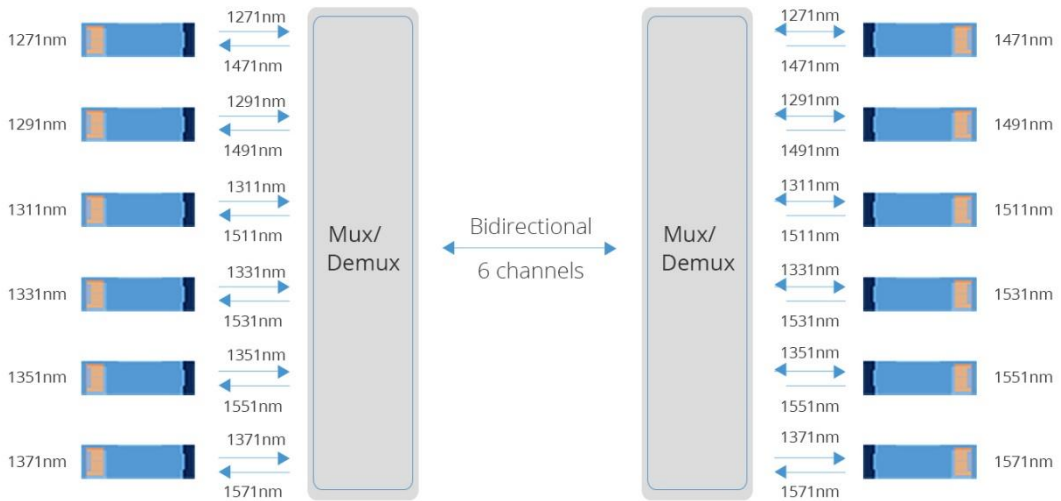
1271nm
1271nm
1471nm
1291nm
1291nm
1491nm
1311nm
1311nm
1511nm
1331nm
1331nm
1531nm
1351nm
1351nm
1551nm
1371nm
1371nm
1571nm

Mux/
Demux

Bidirectional
6 channels

Mux/
Demux

1271nm
1471nm
1471nm
1291nm
1491nm
1491nm
1311nm
1511nm
1511nm
1331nm
1531nm
1531nm
1351nm
1551nm
1551nm
1371nm
1571nm
1571nm